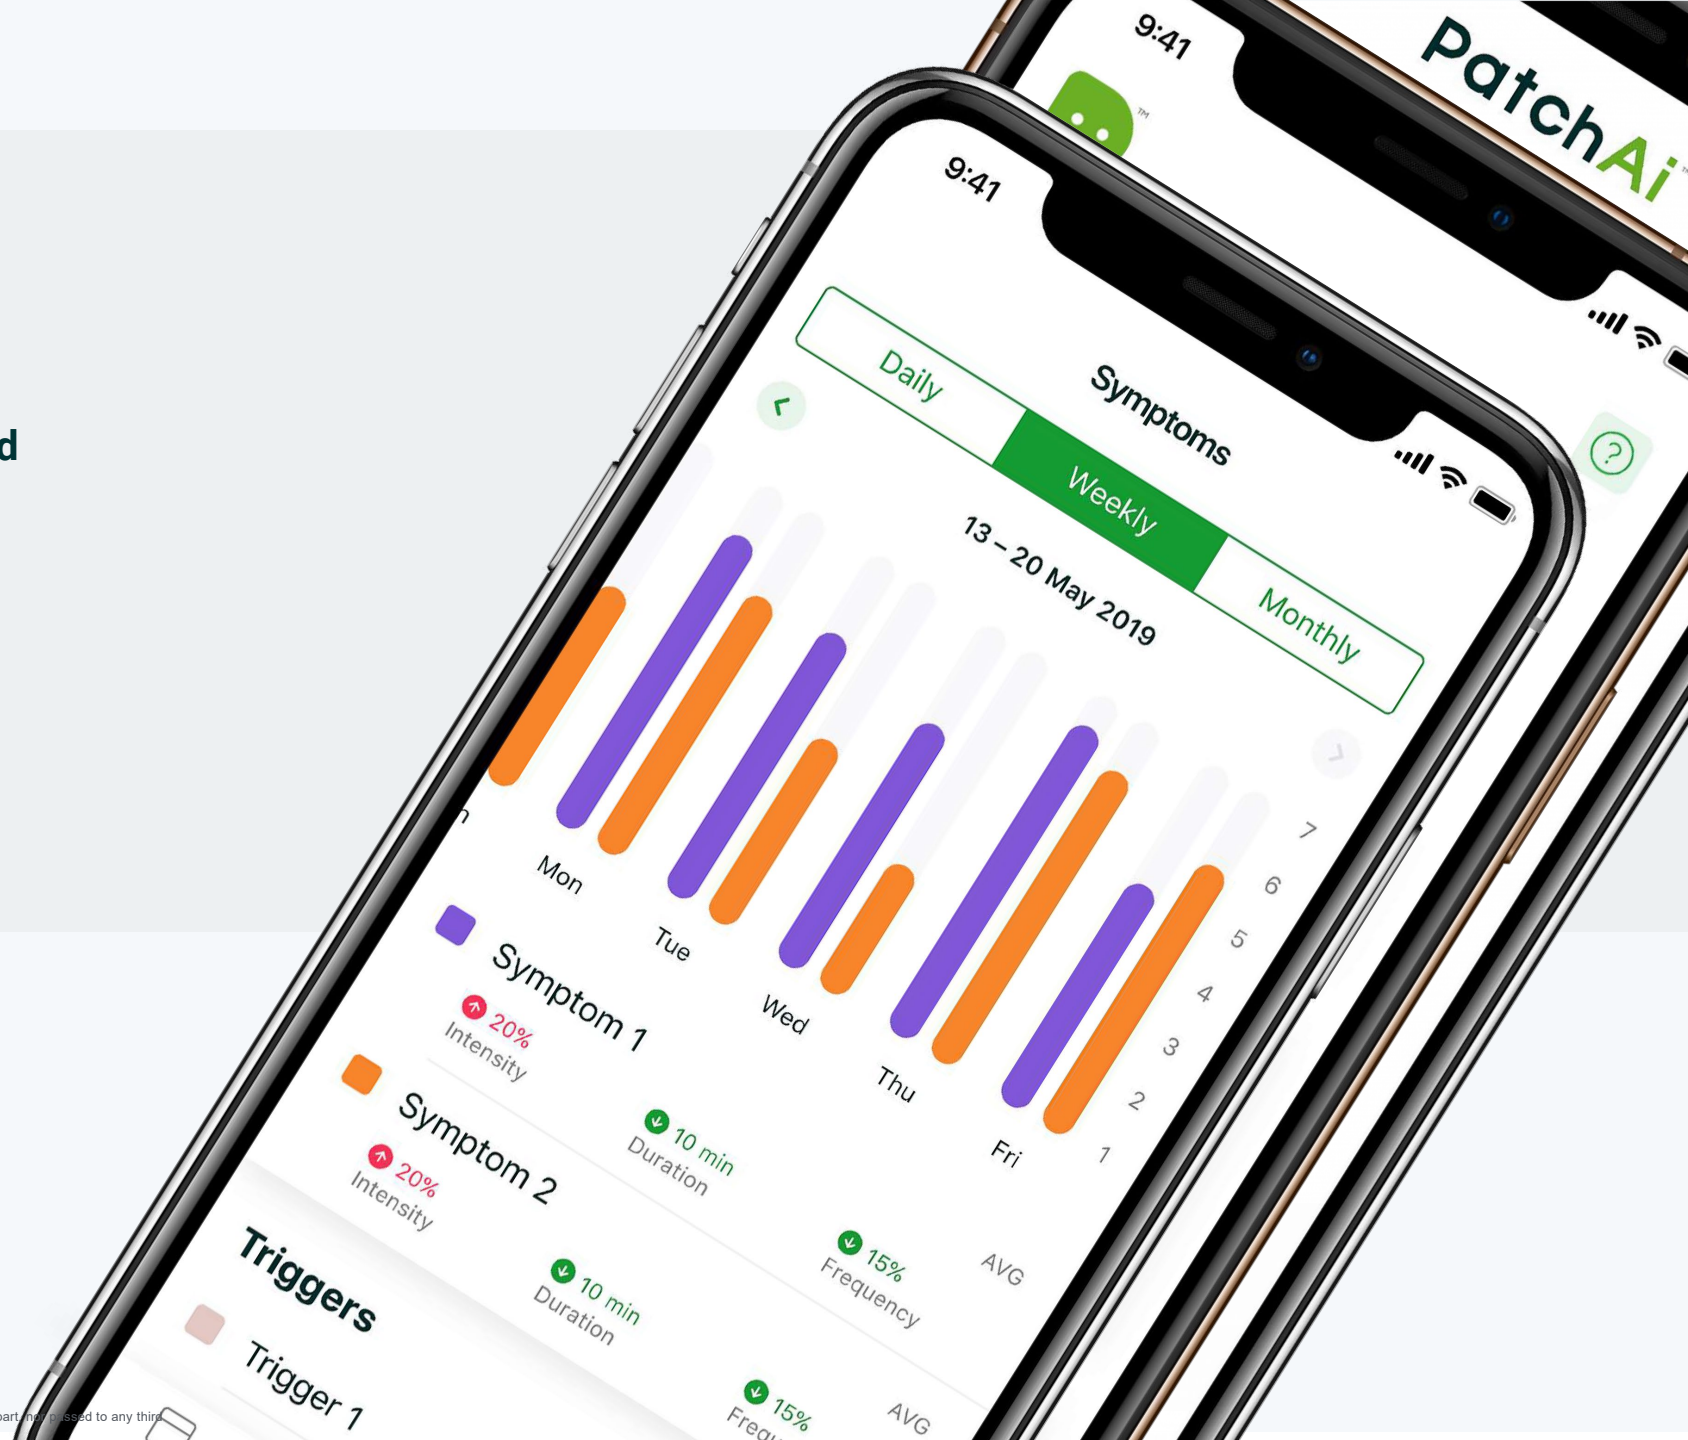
d

9:41

PatchAi

9:41

Symptoms

Daily

Weekly

Monthly

13 – 20 May 2019

7
6
5
4
3
2
1

Mon
Tue
Wed
Thu
Fri

Symptom 1

20%
Intensity

10 min
Duration

15%
Frequency

AVG

Symptom 2

20%
Intensity

10 min
Duration

15%
Frequ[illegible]

AVG

Triggers

Trigger 1

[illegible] not passed to any third